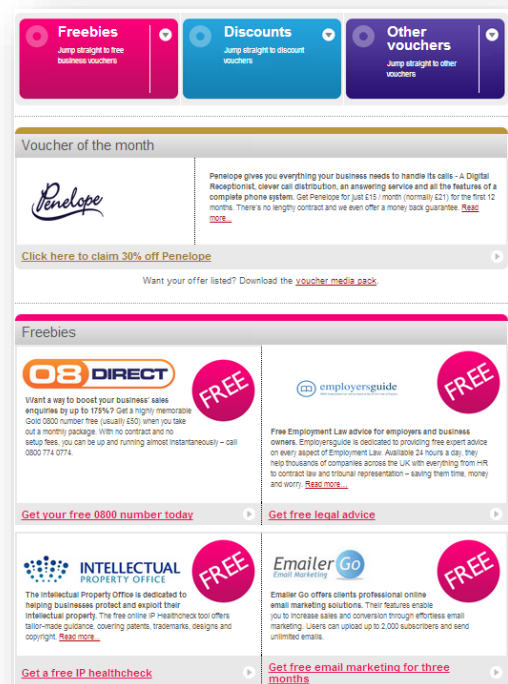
Freebies
Jump straight to free business vouchers

Discounts
Jump straight to discount vouchers

Other vouchers
Jump straight to other vouchers

Voucher of the month

Penelope

Penelope gives you everything your business needs to handle its calls - A Digital Receptionist, clever call distribution, an answering service and all the features of a complete phone system. Get Penelope for just £15 / month (normally £21) for the first 12 months. There's no lengthy contract and we even offer a money back guarantee. Read more...

Click here to claim 30% off Penelope

Want your offer listed? Download the voucher media pack.

Freebies

08 DIRECT

FREE

Want a way to boost your business' sales enquiries by up to 175%? Get a highly memorable Gold 0800 number free (usually £50) when you take out a monthly package. With no contract and no setup fees, you can be up and running almost instantaneously – call 0800 774 0774.

Get your free 0800 number today

employersguide

FREE

Free Employment Law advice for employers and business owners. Employersguide is dedicated to providing free expert advice on every aspect of Employment Law. Available 24 hours a day, they help thousands of companies across the UK with everything from HR to contract law and tribunal representation – saving them time, money and worry. Read more...

Get free legal advice

INTELLECTUAL PROPERTY OFFICE

FREE

The Intellectual Property Office is dedicated to helping businesses protect and exploit their intellectual property. The free online IP Healthcheck tool offers tailor-made guidance, covering patents, trademarks, designs and copyright. Read more...

Get a free IP healthcheck

Emailer Go
Email Marketing

FREE

Emailer Go offers clients professional online email marketing solutions. Their features enable you to increase sales and conversion through effortless email marketing. Users can upload up to 2,000 subscribers and send unlimited emails.

Get free email marketing for three months